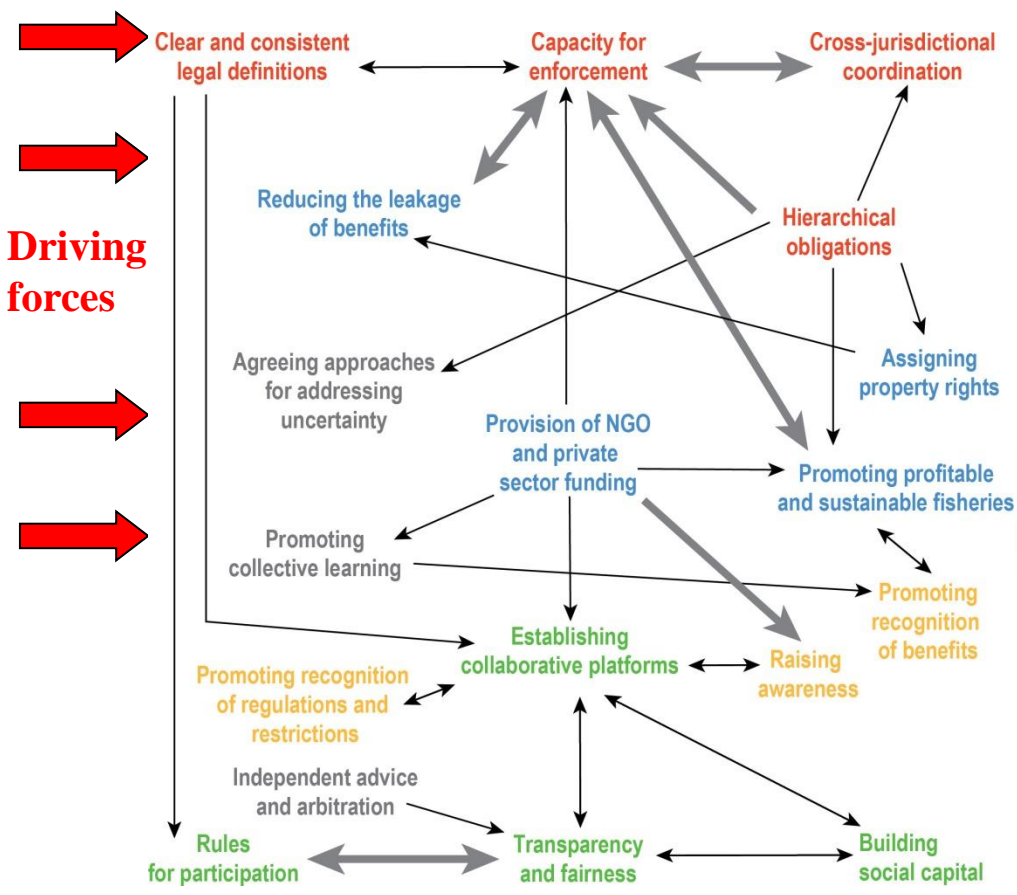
Clear and consistent legal definitions

Capacity for enforcement

Cross-jurisdictional coordination

Reducing the leakage of benefits

Driving forces

Hierarchical obligations

Agreeing approaches for addressing uncertainty

Assigning property rights

Provision of NGO and private sector funding

Promoting profitable and sustainable fisheries

Promoting collective learning

Promoting recognition of benefits

Establishing collaborative platforms

Raising awareness

Promoting recognition of regulations and restrictions

Independent advice and arbitration

Rules for participation

Transparency and fairness

Building social capital